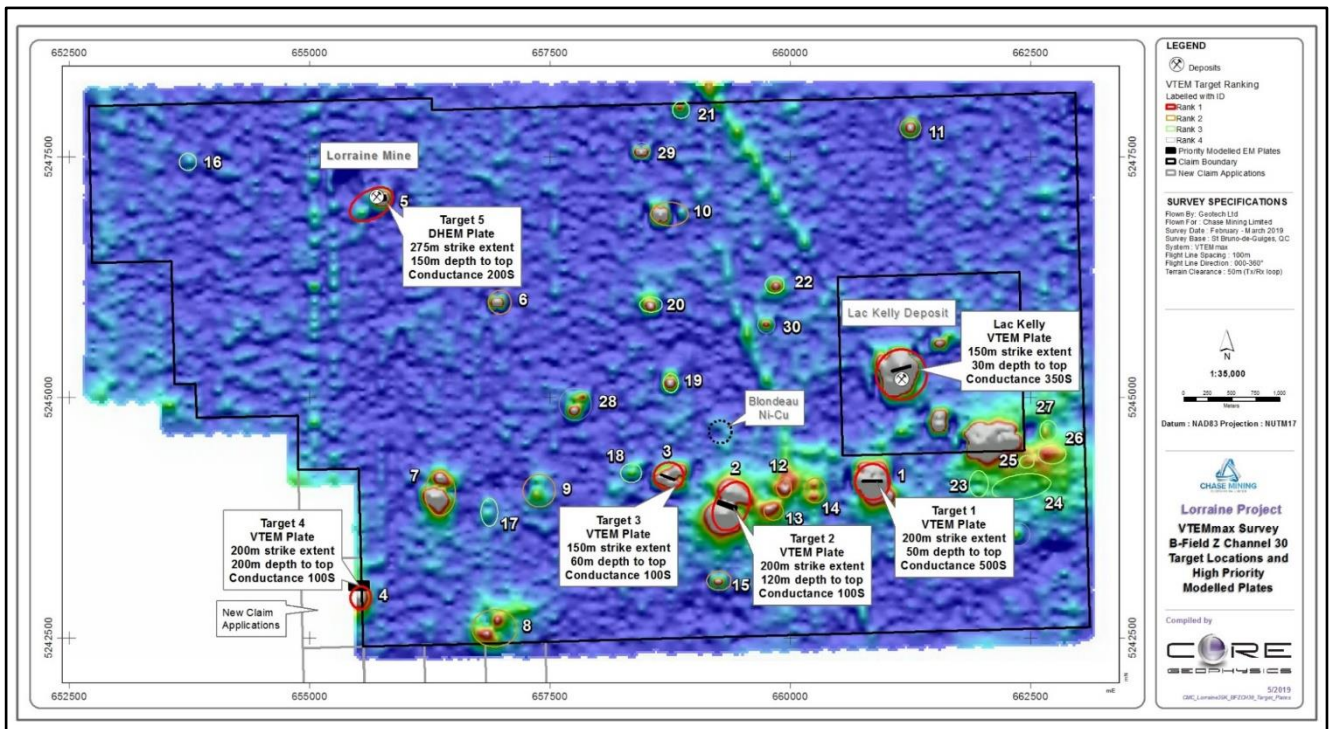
652500 655000 657500 660000 662500

5247500 5245000 5242500

Lorraine Mine

Target 5
DHEM Plate
275m strike extent
150m depth to top
Conductance 200S

Lac Kelly Deposit

Lac Kelly
VTEM Plate
150m strike extent
30m depth to top
Conductance 350S

Blondeau
Ni-Cu

Target 4
VTEM Plate
200m strike extent
200m depth to top
Conductance 100S

New Claim Applications

Target 3
VTEM Plate
150m strike extent
60m depth to top
Conductance 100S

Target 2
VTEM Plate
200m strike extent
120m depth to top
Conductance 100S

Target 1
VTEM Plate
200m strike extent
50m depth to top
Conductance 500S

16 5 21 29 10 11 22 6 20 30 19 28 18 3 2 12 1 27 26 25 23 24 7 9 17 13 14 15 4 8

LEGEND
Deposits
VTEM Target Ranking
Labelled with ID
Rank 1
Rank 2
Rank 3
Rank 4
Priority Modelled EM Plates
Claim Boundary
New Claim Applications

SURVEY SPECIFICATIONS
Flown By: Geotech Ltd
Flown For : Chase Mining Limited
Survey Date : February - March 2019
Survey Base : St Bruno-de-Guigues, QC
System : VTEM max
Flight Line Spacing : 100m
Flight Line Direction : 000-360°
Terrain Clearance : 50m (Tx/Rx loop)

N
1:35,000
0 250 500 750 1,000
Metres

Datum : NAD83 Projection : NUTM17

CHASE MINING

Lorraine Project
VTEMmax Survey
B-Field Z Channel 30
Target Locations and
High Priority
Modelled Plates

Compiled by
CORE
GEOPHYSICS

5/2019
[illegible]